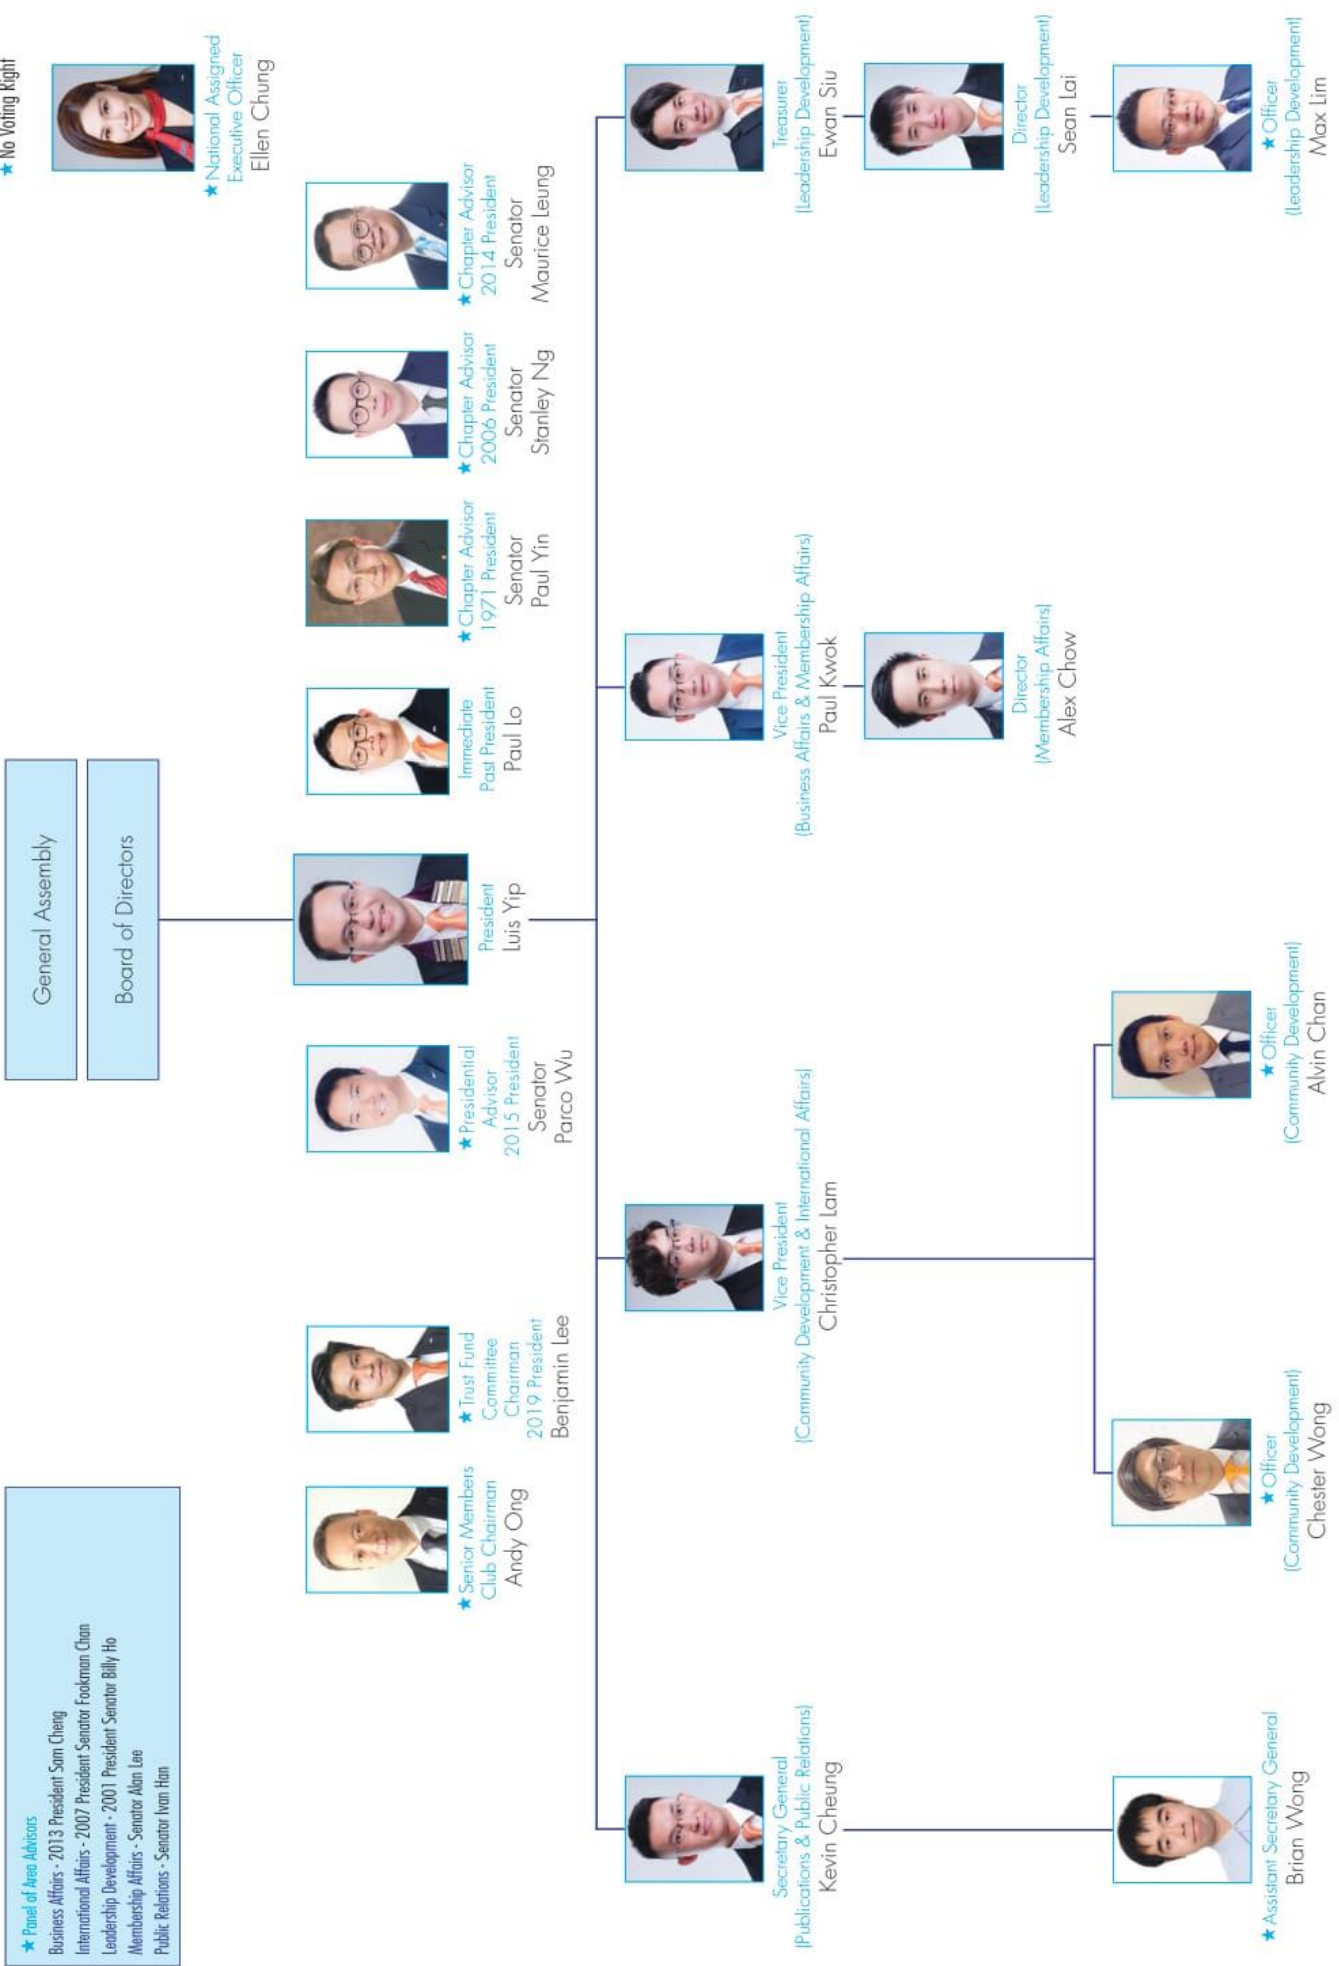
★ No Voting Right

General Assembly

Board of Directors

★ National Assigned Executive Officer
Ellen Chung

★ Chapter Advisor 2014 President
Senator Maurice Leung

★ Chapter Advisor 2006 President
Senator Stanley Ng

★ Chapter Advisor 1971 President
Senator Paul Yin

Immediate Past President
Paul Lo

President
Luis Yip

★ Presidential Advisor 2015 President
Senator Parco Wu

★ Trust Fund Committee Chairman 2019 President
Benjamin Lee

★ Senior Members Club Chairman
Andy Ong

★ Panel of Area Advisors
Business Affairs - 2013 President Sam Cheng
International Affairs - 2007 President Senator Fookman Chan
Leadership Development - 2001 President Senator Billy Ho
Membership Affairs - Senator Alan Lee
Public Relations - Senator Ivan Han

Treasurer (Leadership Development)
Ewan Siu

Director (Leadership Development)
Sean Lai

★ Officer (Leadership Development)
Max Lim

Vice President (Business Affairs & Membership Affairs)
Paul Kwok

Director (Membership Affairs)
Alex Chow

Vice President (Community Development & International Affairs)
Christopher Lam

★ Officer (Community Development)
Alvin Chan

★ Officer (Community Development)
Chester Wong

Secretary General (Publications & Public Relations)
Kevin Cheung

★ Assistant Secretary General
Brian Wong